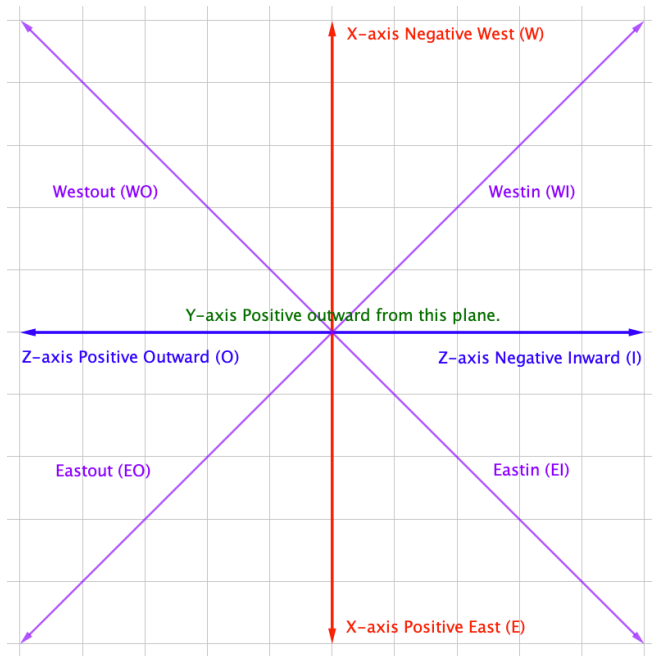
X-axis Negative West (W)

Westout (WO)

Westin (WI)

Y-axis Positive outward from this plane.

Z-axis Positive Outward (O)

Z-axis Negative Inward (I)

Eastout (EO)

Eastin (EI)

X-axis Positive East (E)